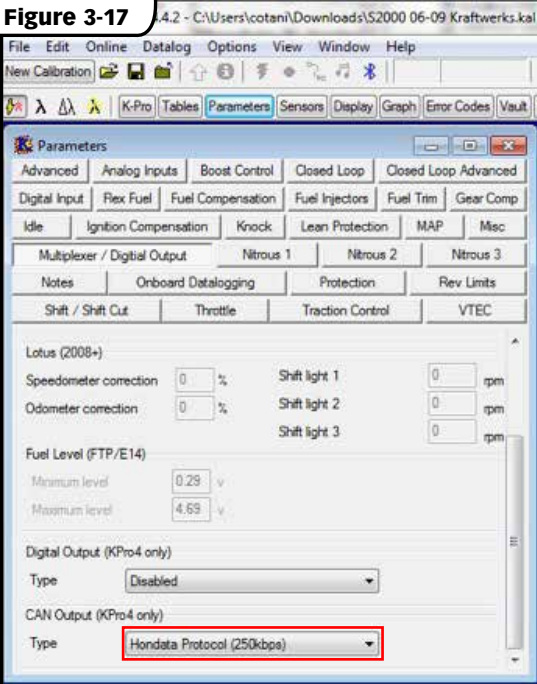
Figure 3-17

4.4.2 - C:\Users\cotani\Downloads\S2000 06-09 Kraftwerks.kal

File Edit Online Datalog Options View Window Help

New Calibration

K-Pro Tables Parameters Sensors Display Graph Error Codes Vault

Parameters

Advanced | Analog Inputs | Boost Control | Closed Loop | Closed Loop Advanced
Digital Input | Flex Fuel | Fuel Compensation | Fuel Injectors | Fuel Trim | Gear Comp
Idle | Ignition Compensation | Knock | Lean Protection | MAP | Misc
Multiplexer / Digitial Output | Nitrous 1 | Nitrous 2 | Nitrous 3
Notes | Onboard Datalogging | Protection | Rev Limits
Shift / Shift Cut | Throttle | Traction Control | VTEC

Lotus (2008+)

Speedometer correction 0 %
Odometer correction 0 %
Shift light 1 0 rpm
Shift light 2 0 rpm
Shift light 3 0 rpm

Fuel Level (FTP/E14)

Minimum level 0.29 v
Maximum level 4.69 v

Digital Output (KPro4 only)

Type Disabled

CAN Output (KPro4 only)

Type Hondata Protocol (250kbps)